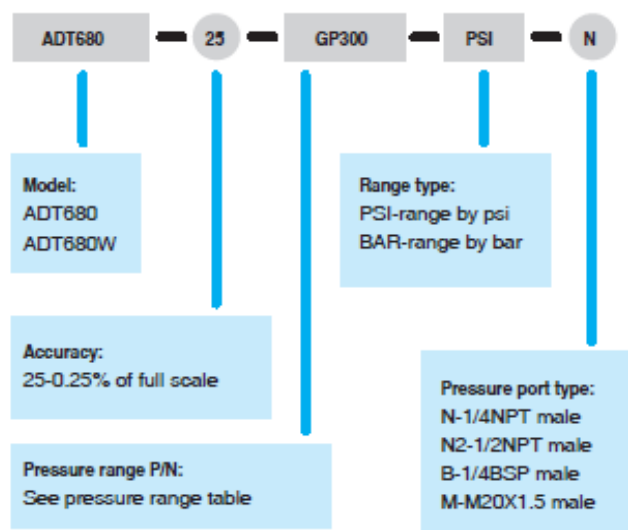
ADT680 — 25 — GP300 — PSI — N

Model:
ADT680
ADT680W

Range type:
PSI-range by psi
BAR-range by bar

Accuracy:
25-0.25% of full scale

Pressure port type:
N-1/4NPT male
N2-1/2NPT male
B-1/4BSP male
M-M20X1.5 male

Pressure range P/N:
See pressure range table